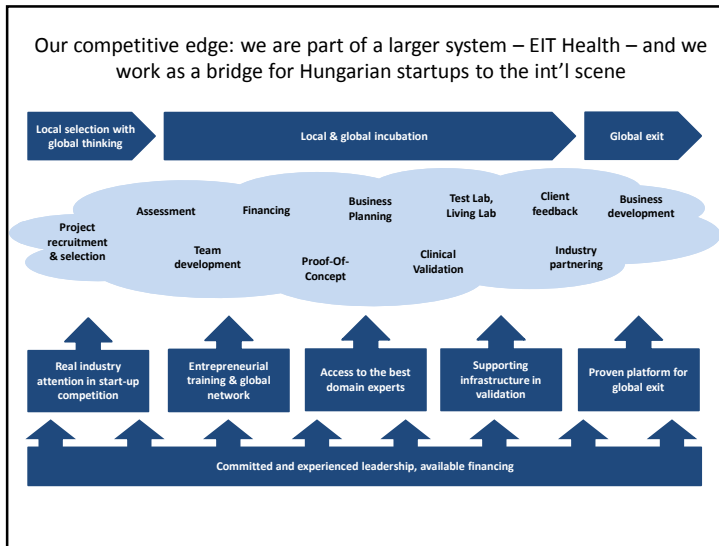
Our competitive edge: we are part of a larger system – EIT Health – and we work as a bridge for Hungarian startups to the int'l scene

Local selection with global thinking

Local & global incubation

Global exit

Project recruitment & selection

Assessment

Financing

Team development

Business Planning

Proof-Of-Concept

Test Lab, Living Lab

Clinical Validation

Client feedback

Industry partnering

Business development

Real industry attention in start-up competition

Entrepreneurial training & global network

Access to the best domain experts

Supporting infrastructure in validation

Proven platform for global exit

Committed and experienced leadership, available financing